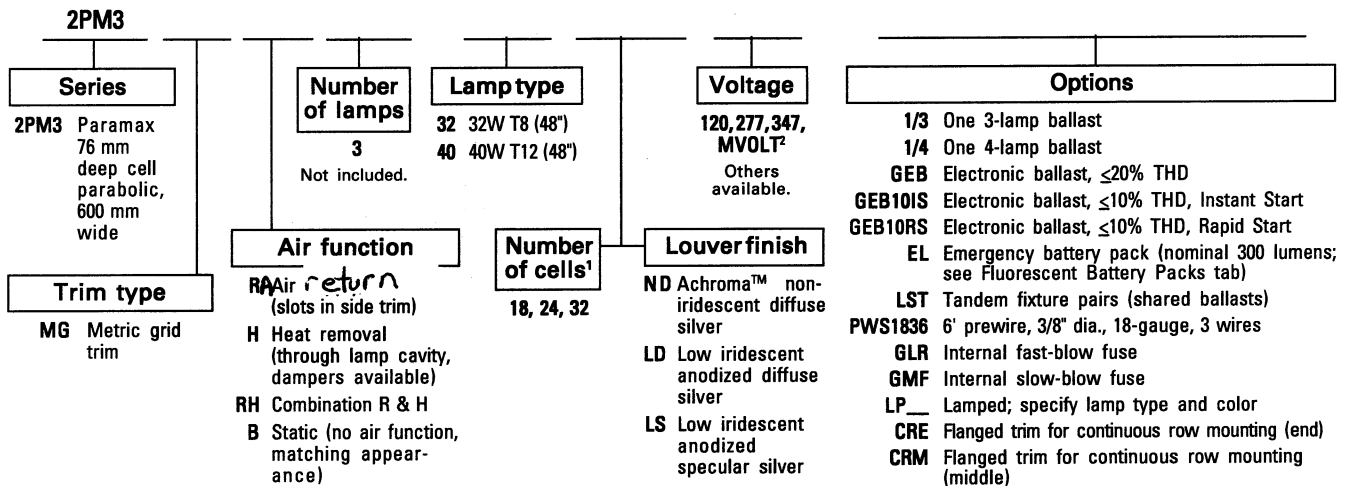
2PM3

Series

2PM3 Paramax 76 mm deep cell parabolic, 600 mm wide

Trim type

MG Metric grid trim

Number of lamps

3
Not included.

Air function

RA Air return (slots in side trim)
H Heat removal (through lamp cavity, dampers available)
RH Combination R & H
B Static (no air function, matching appearance)

Lamp type

32 32W T8 (48")
40 40W T12 (48")

Number of cells¹

18, 24, 32

Voltage

120, 277, 347, MVOLT²
Others available.

Louver finish

ND Achroma™ non-iridescent diffuse silver
LD Low iridescent anodized diffuse silver
LS Low iridescent anodized specular silver

Options

1/3 One 3-lamp ballast
1/4 One 4-lamp ballast
GEB Electronic ballast, $\leq$20% THD
GEB10IS Electronic ballast, $\leq$10% THD, Instant Start
GEB10RS Electronic ballast, $\leq$10% THD, Rapid Start
EL Emergency battery pack (nominal 300 lumens; see Fluorescent Battery Packs tab)
LST Tandem fixture pairs (shared ballasts)
PWS1836 6' prewire, 3/8" dia., 18-gauge, 3 wires
GLR Internal fast-blow fuse
GMF Internal slow-blow fuse
LP__ Lamped; specify lamp type and color
CRE Flanged trim for continuous row mounting (end)
CRM Flanged trim for continuous row mounting (middle)